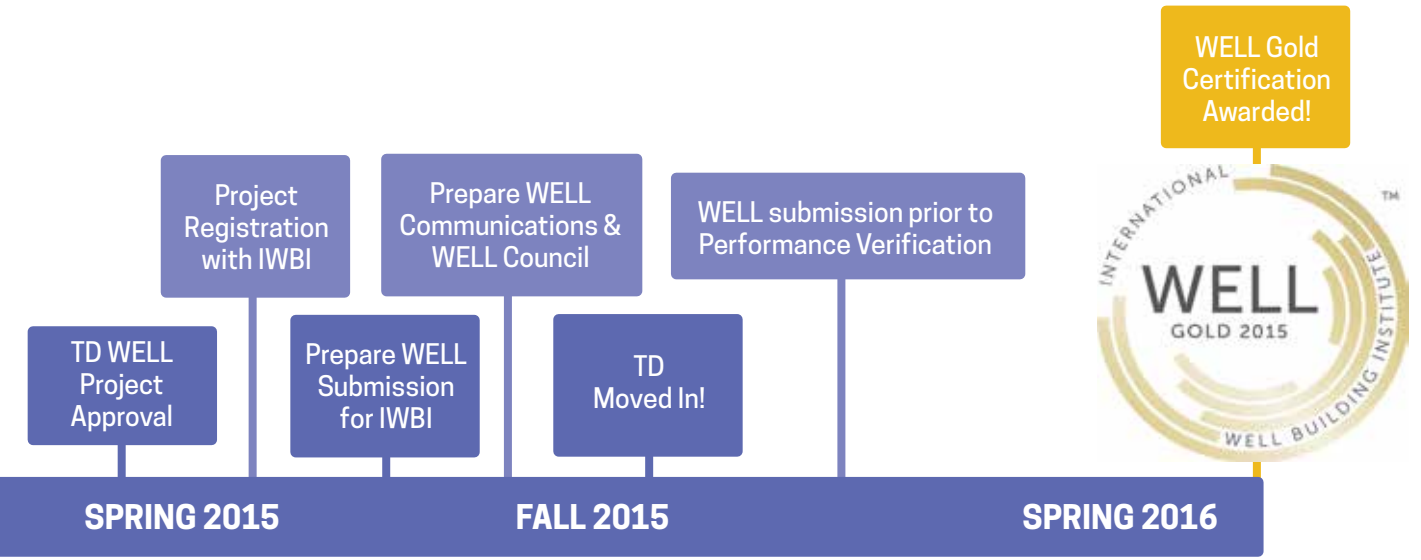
WELL Gold Certification Awarded!

Project Registration with IWBI

Prepare WELL Communications & WELL Council

WELL submission prior to Performance Verification

INTERNATIONAL WELL GOLD 2015 WELL BUILDING INSTITUTE ™

TD WELL Project Approval

Prepare WELL Submission for IWBI

TD Moved In!

SPRING 2015

FALL 2015

SPRING 2016